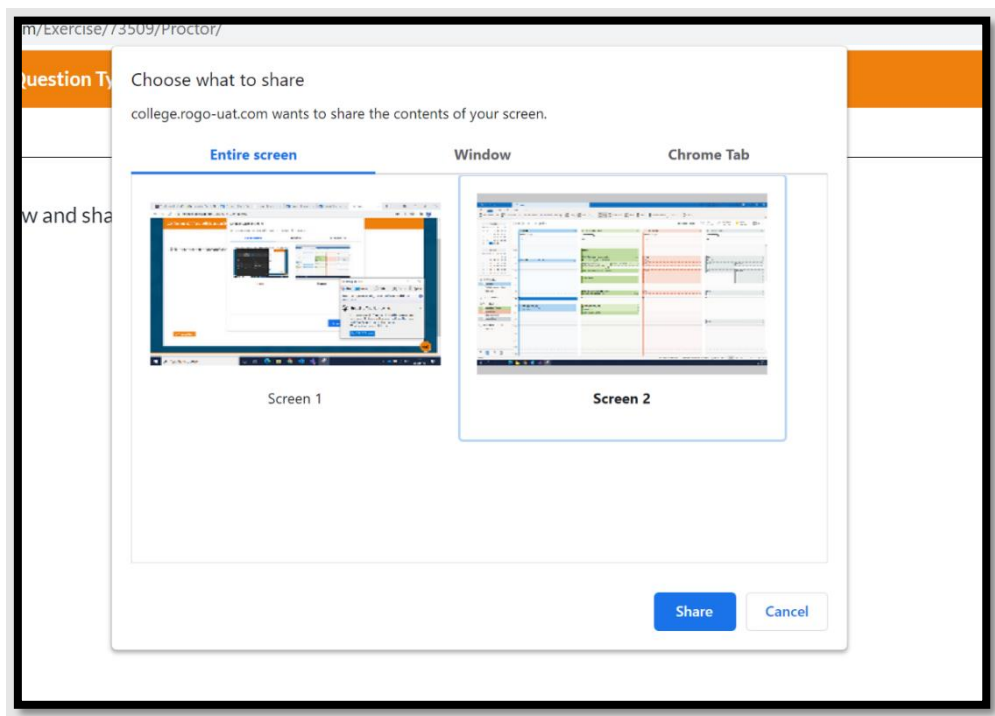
m/Exercise/73509/Proctor/

Question Ty

w and sha

Choose what to share

college.rogo-uat.com wants to share the contents of your screen.

Entire screen

Window

Chrome Tab

Screen 1

Screen 2

Share

Cancel